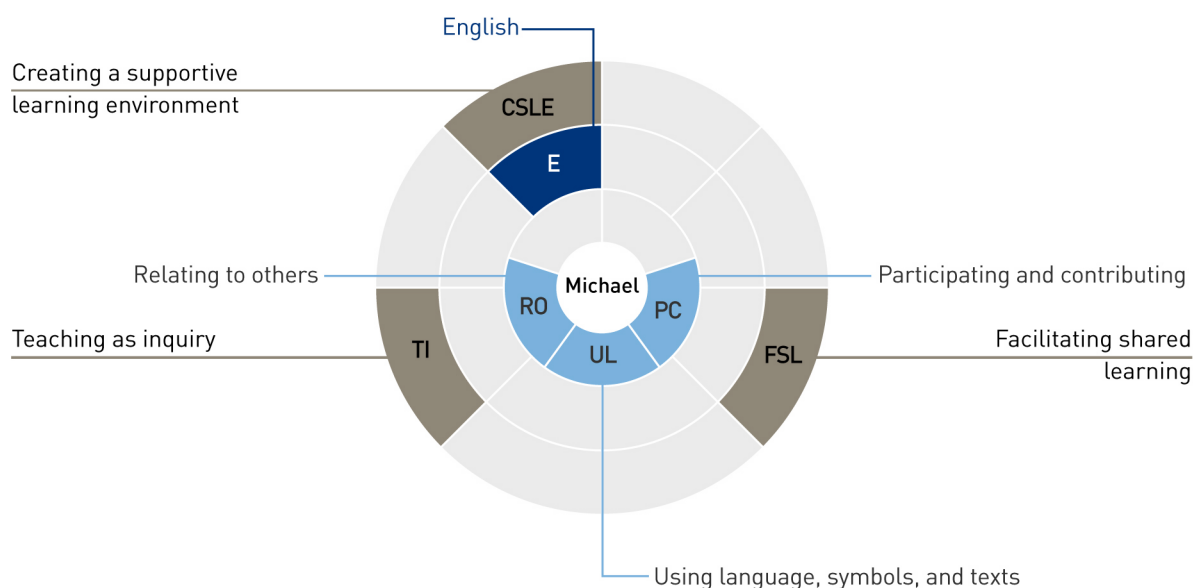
English

Creating a supportive learning environment

CSLE

E

Relating to others

Michael

Participating and contributing

RO

PC

UL

Teaching as inquiry

TI

FSL

Facilitating shared learning

Using language, symbols, and texts